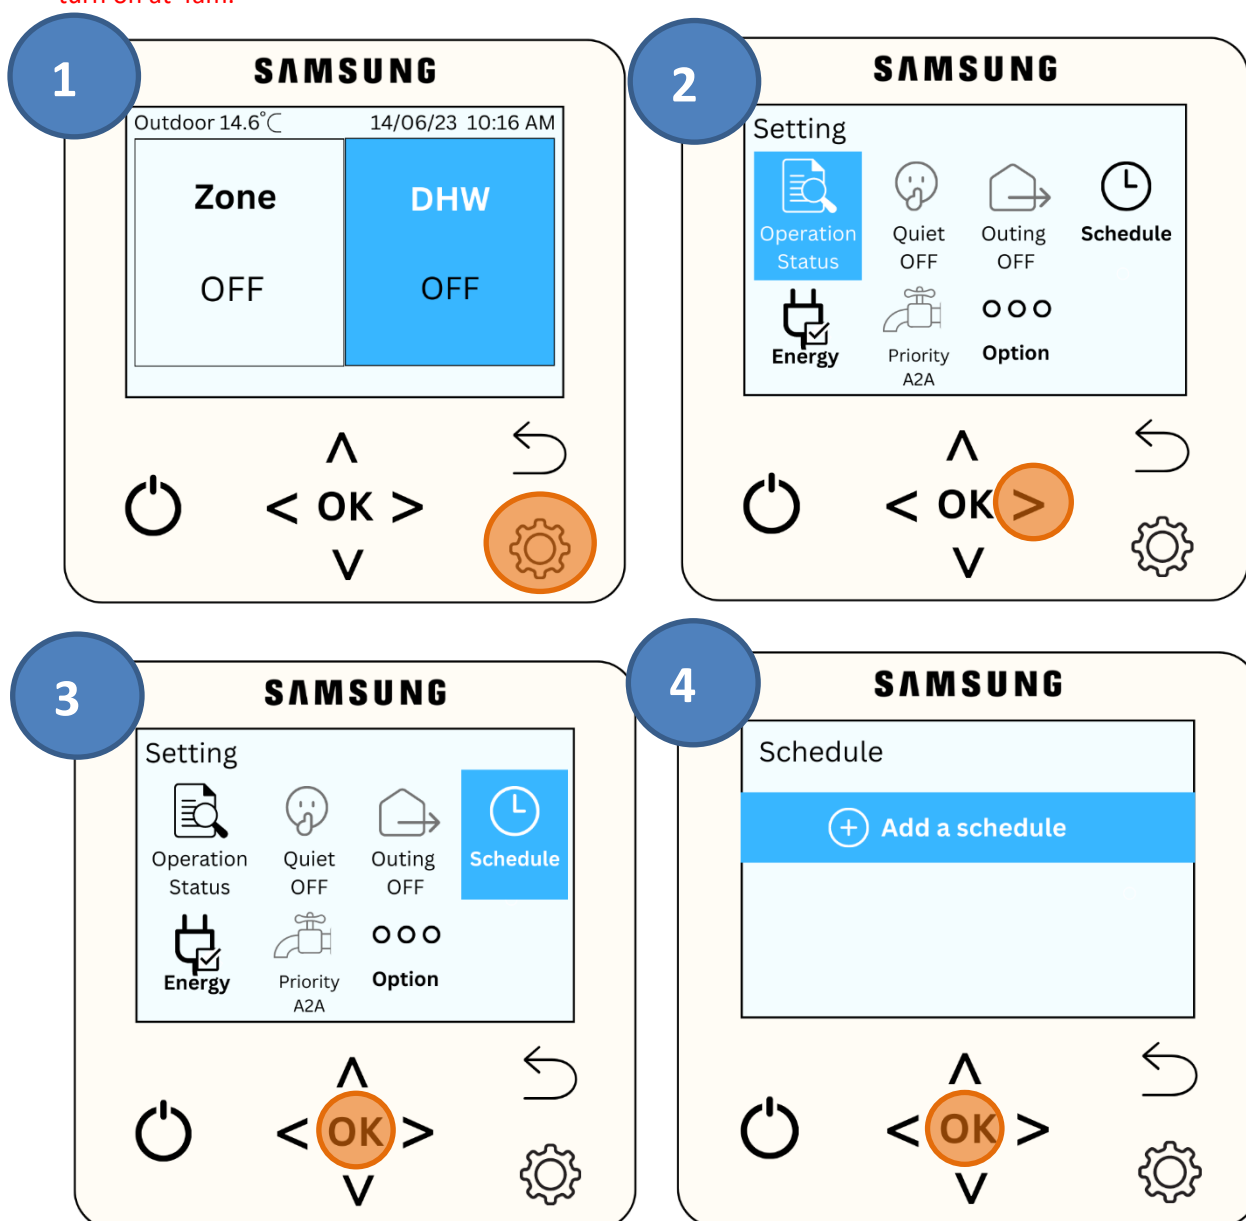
turn on at 4am.

1

SAMSUNG

Outdoor 14.6°C 14/06/23 10:16 AM

Zone

OFF

DHW

OFF

< OK >

2

SAMSUNG

Setting

Operation Status

Quiet OFF

Outing OFF

Schedule

Energy

Priority A2A

Option

< OK >

3

SAMSUNG

Setting

Operation Status

Quiet OFF

Outing OFF

Schedule

Energy

Priority A2A

Option

< OK >

4

SAMSUNG

Schedule

Add a schedule

< OK >